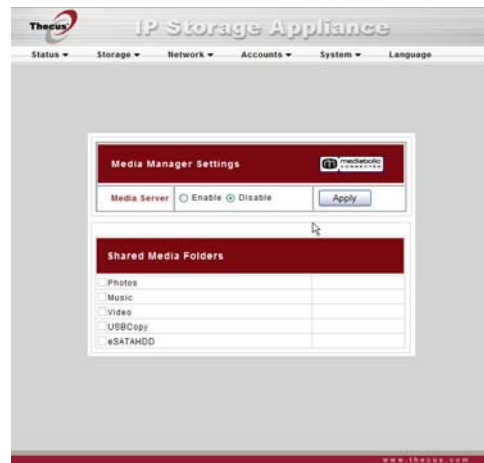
Thecus

IP Storage Appliance

Status ▾ Storage ▾ Network ▾ Accounts ▾ System ▾ Language

Media Manager Settings

mediabolic CONNECTED

Media Server ○ Enable ◉ Disable Apply

Shared Media Folders

Photos

Music

Video

USBCopy

eSATAHDD

www.thecus.com